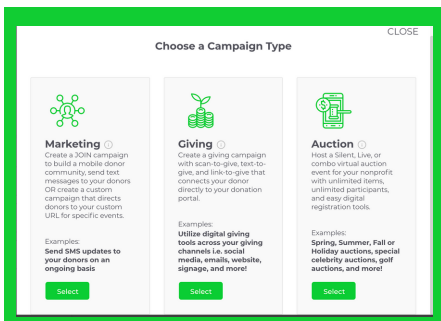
CLOSE

Choose a Campaign Type

Marketing
Create a JOIN campaign to build a mobile donor community, send text messages to your donors OR create a custom campaign that directs donors to your custom URL for specific events.

Examples:
Send SMS updates to your donors on an ongoing basis

Select

Giving
Create a giving campaign with scan-to-give, text-to-give, and link-to-give that connects your donor directly to your donation portal.

Examples:
Utilize digital giving tools across your giving channels i.e. social media, emails, website, signage, and more!

Select

Auction
Host a Silent, Live, or combo virtual auction event for your nonprofit with unlimited items, unlimited participants, and easy digital registration tools.

Examples:
Spring, Summer, Fall or Holiday auctions, special celebrity auctions, golf auctions, and more!

Select